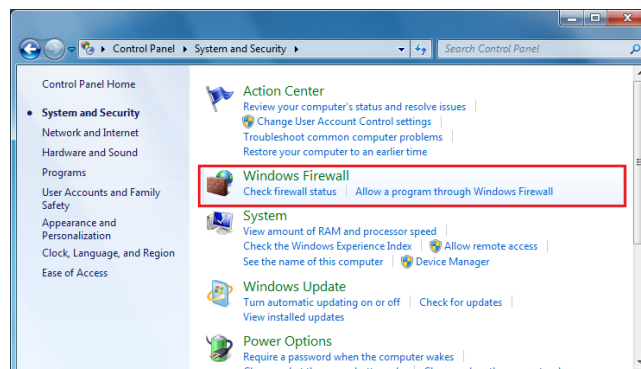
Control Panel ▸ System and Security ▸

Search Control Panel

Control Panel Home

System and Security

Network and Internet

Hardware and Sound

Programs

User Accounts and Family Safety

Appearance and Personalization

Clock, Language, and Region

Ease of Access

Action Center

Review your computer's status and resolve issues | Change User Account Control settings | Troubleshoot common computer problems | Restore your computer to an earlier time

Windows Firewall

Check firewall status | Allow a program through Windows Firewall

System

View amount of RAM and processor speed | Check the Windows Experience Index | Allow remote access | See the name of this computer | Device Manager

Windows Update

Turn automatic updating on or off | Check for updates | View installed updates

Power Options

Require a password when the computer wakes | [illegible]